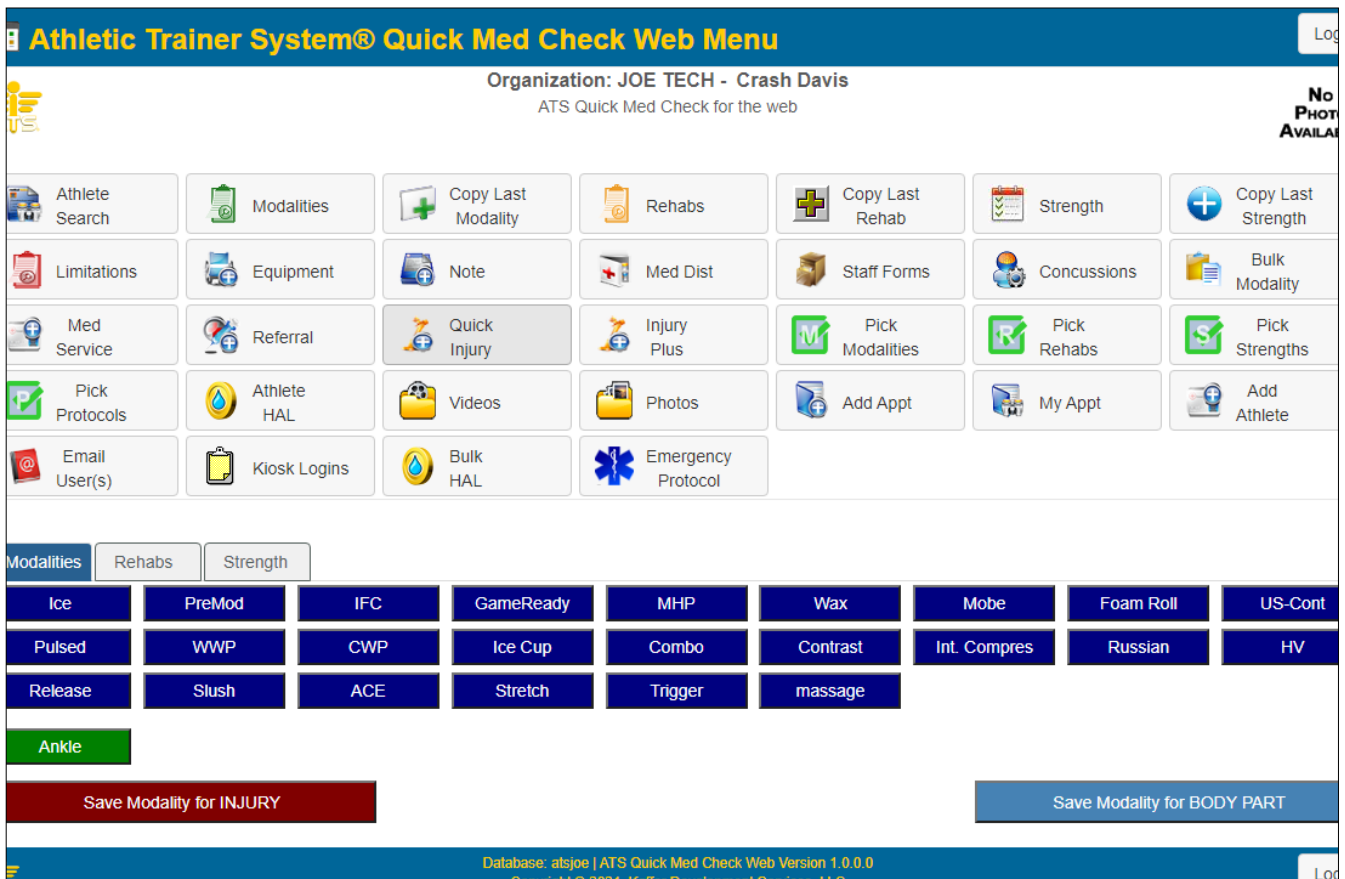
Athletic Trainer System® Quick Med Check Web Menu

Log

Organization: JOE TECH - Crash Davis
ATS Quick Med Check for the web

No Photo Availa

Athlete Search
Modalities
Copy Last Modality
Rehabs
Copy Last Rehab
Strength
Copy Last Strength
Limitations
Equipment
Note
Med Dist
Staff Forms
Concussions
Bulk Modality
Med Service
Referral
Quick Injury
Injury Plus
Pick Modalities
Pick Rehabs
Pick Strengths
Pick Protocols
Athlete HAL
Videos
Photos
Add Appt
My Appt
Add Athlete
Email User(s)
Kiosk Logins
Bulk HAL
Emergency Protocol

Modalities
Rehabs
Strength

Ice
PreMod
IFC
GameReady
MHP
Wax
Mobe
Foam Roll
US-Cont
Pulsed
WWP
CWP
Ice Cup
Combo
Contrast
Int. Compres
Russian
HV
Release
Slush
ACE
Stretch
Trigger
massage

Ankle

Save Modality for INJURY
Save Modality for BODY PART

Database: atsjoe | ATS Quick Med Check Web Version 1.0.0.0
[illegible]

Lo